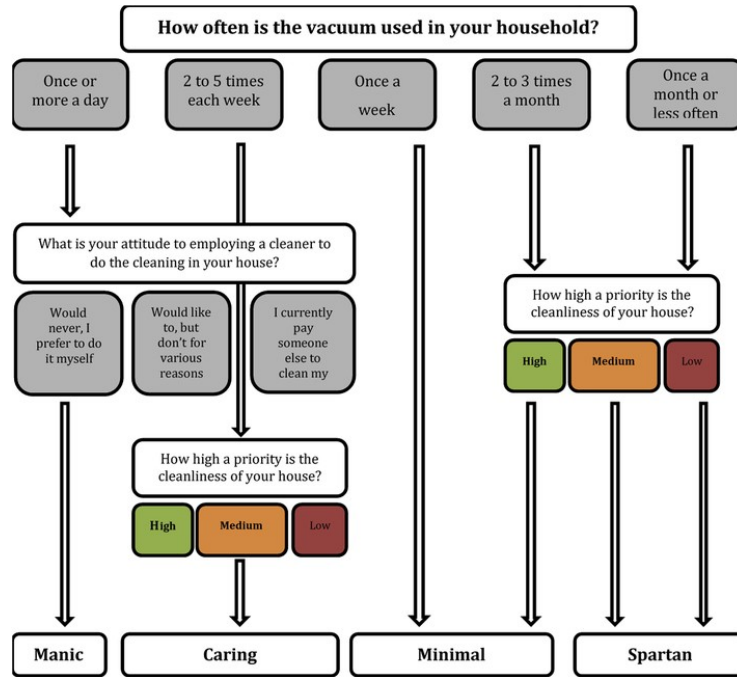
How often is the vacuum used in your household?

Once or more a day

2 to 5 times each week

Once a week

2 to 3 times a month

Once a month or less often

What is your attitude to employing a cleaner to do the cleaning in your house?

Would never, I prefer to do it myself

Would like to, but don't for various reasons

I currently pay someone else to clean my

How high a priority is the cleanliness of your house?

High

Medium

Low

How high a priority is the cleanliness of your house?

High

Medium

Low

Manic

Caring

Minimal

Spartan